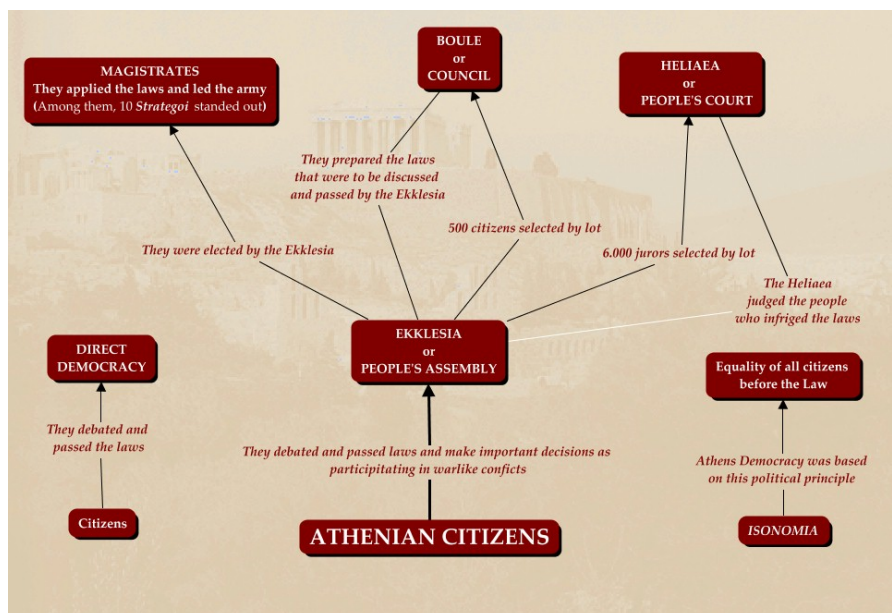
MAGISTRATES
They applied the laws and led the army
(Among them, 10 *Strategoi* standed out)

BOULE
or
COUNCIL

HELIAEA
or
PEOPLE'S COURT

They prepared the laws that were to be discussed and passed by the Ekklesia

500 citizens selected by lot

They were elected by the Ekklesia

6.000 jurors selected by lot

The Heliaea judged the people who infriged the laws

DIRECT DEMOCRACY

EKKLESIA
or
PEOPLE'S ASSEMBLY

Equality of all citizens before the Law

They debated and passed the laws

They debated and passed laws and make important decisions as participitating in warlike conficts

Athens Democracy was based on this political principle

Citizens

ATHENIAN CITIZENS

ISONOMIA